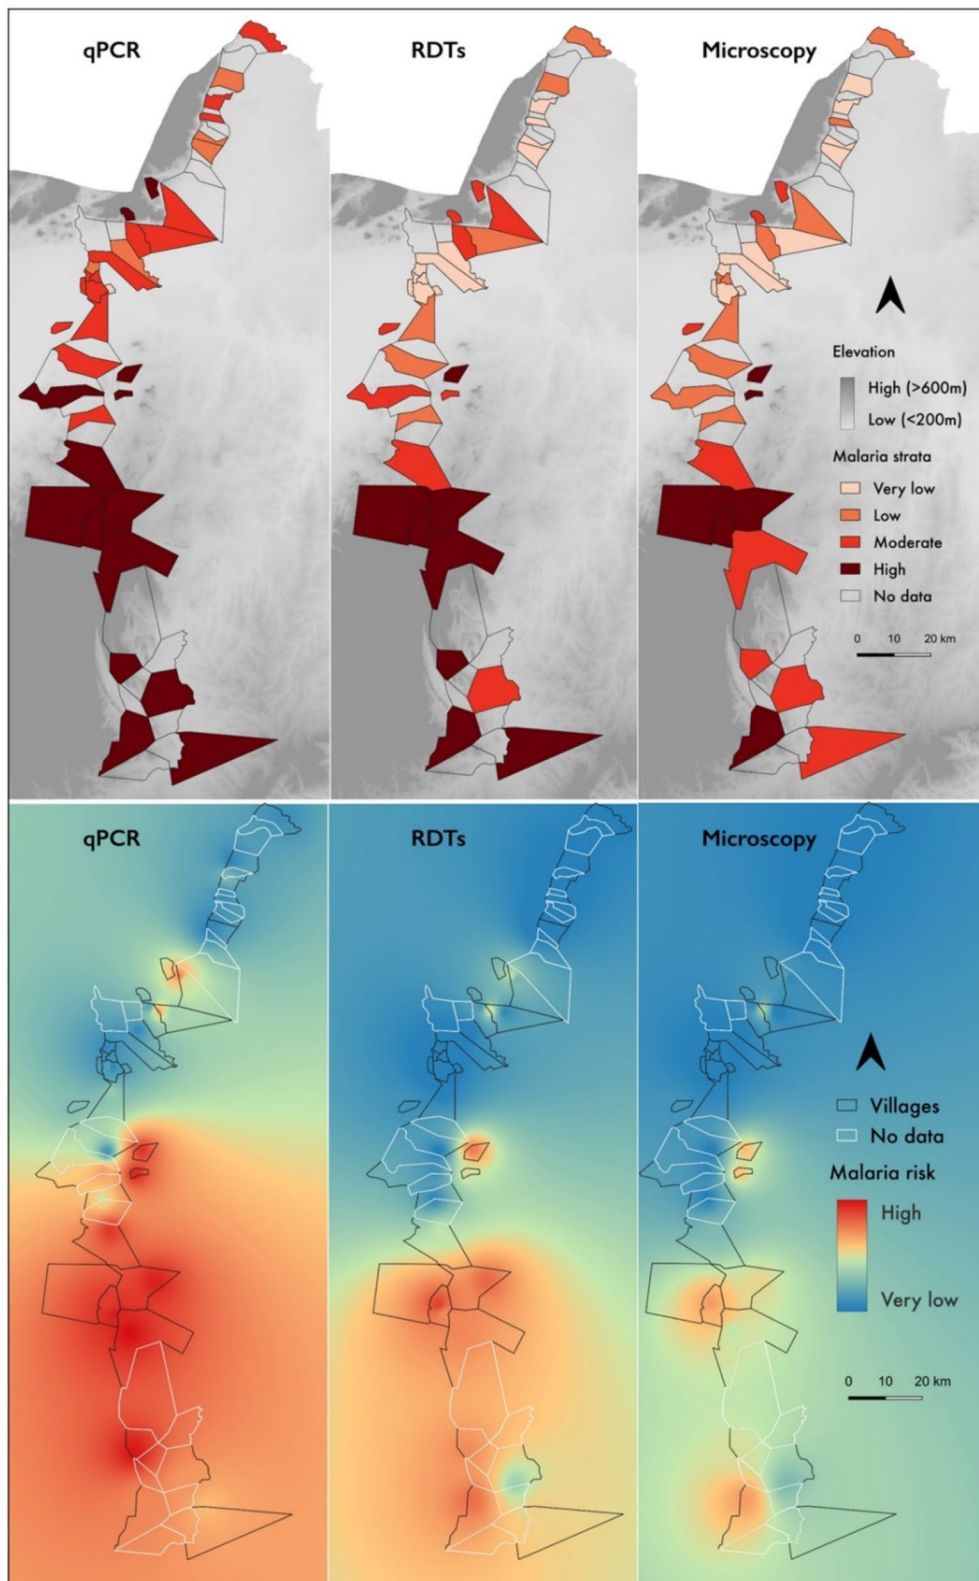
qPCR

RDTs

Microscopy

Elevation

High (>600m)

Low (<200m)

Malaria strata

Very low

Low

Moderate

High

No data

0 10 20 km

qPCR

RDTs

Microscopy

Villages

No data

Malaria risk

High

Very low

0 10 20 km